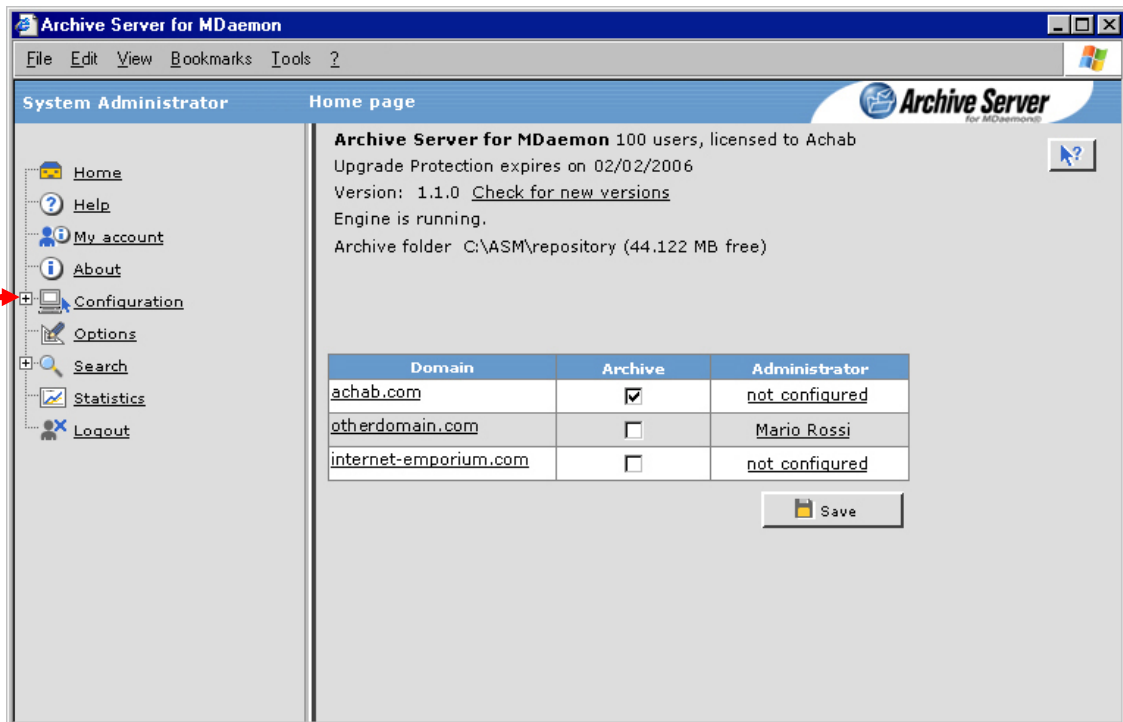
Archive Server for MDaemon

File Edit View Bookmarks Tools ?

System Administrator

Home page

Archive Server
for MDaemon

Home
Help
My account
About
Configuration
Options
Search
Statistics
Logout

**Archive Server for MDaemon** 100 users, licensed to Achab
Upgrade Protection expires on 02/02/2006
Version: 1.1.0 Check for new versions
Engine is running.
Archive folder C:\ASM\repository (44.122 MB free)

| Domain | Archive | Administrator |
|---|---|---|
| achab.com | ☑ | not configured |
| otherdomain.com | ☐ | Mario Rossi |
| internet-emporium.com | ☐ | not configured |

Save